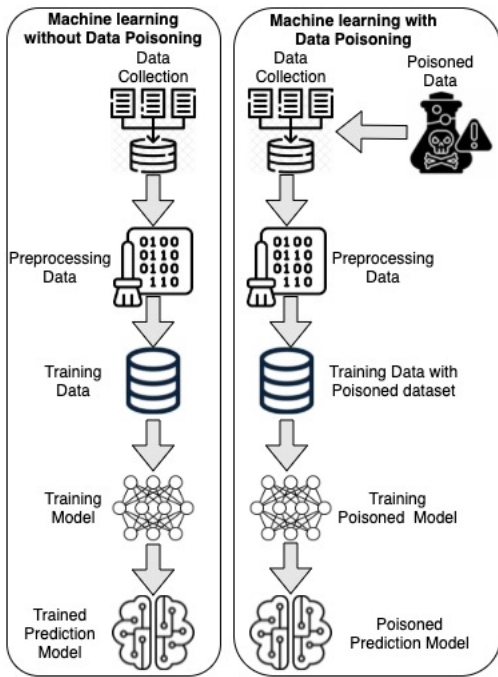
Machine learning without Data Poisoning

Data Collection

0100
0110
0100
110

Preprocessing Data

Training Data

Training Model

Trained Prediction Model

Machine learning with Data Poisoning

Data Collection

Poisoned Data

0100
0110
0100
110

Preprocessing Data

Training Data with Poisoned dataset

Training Poisoned Model

Poisoned Prediction Model